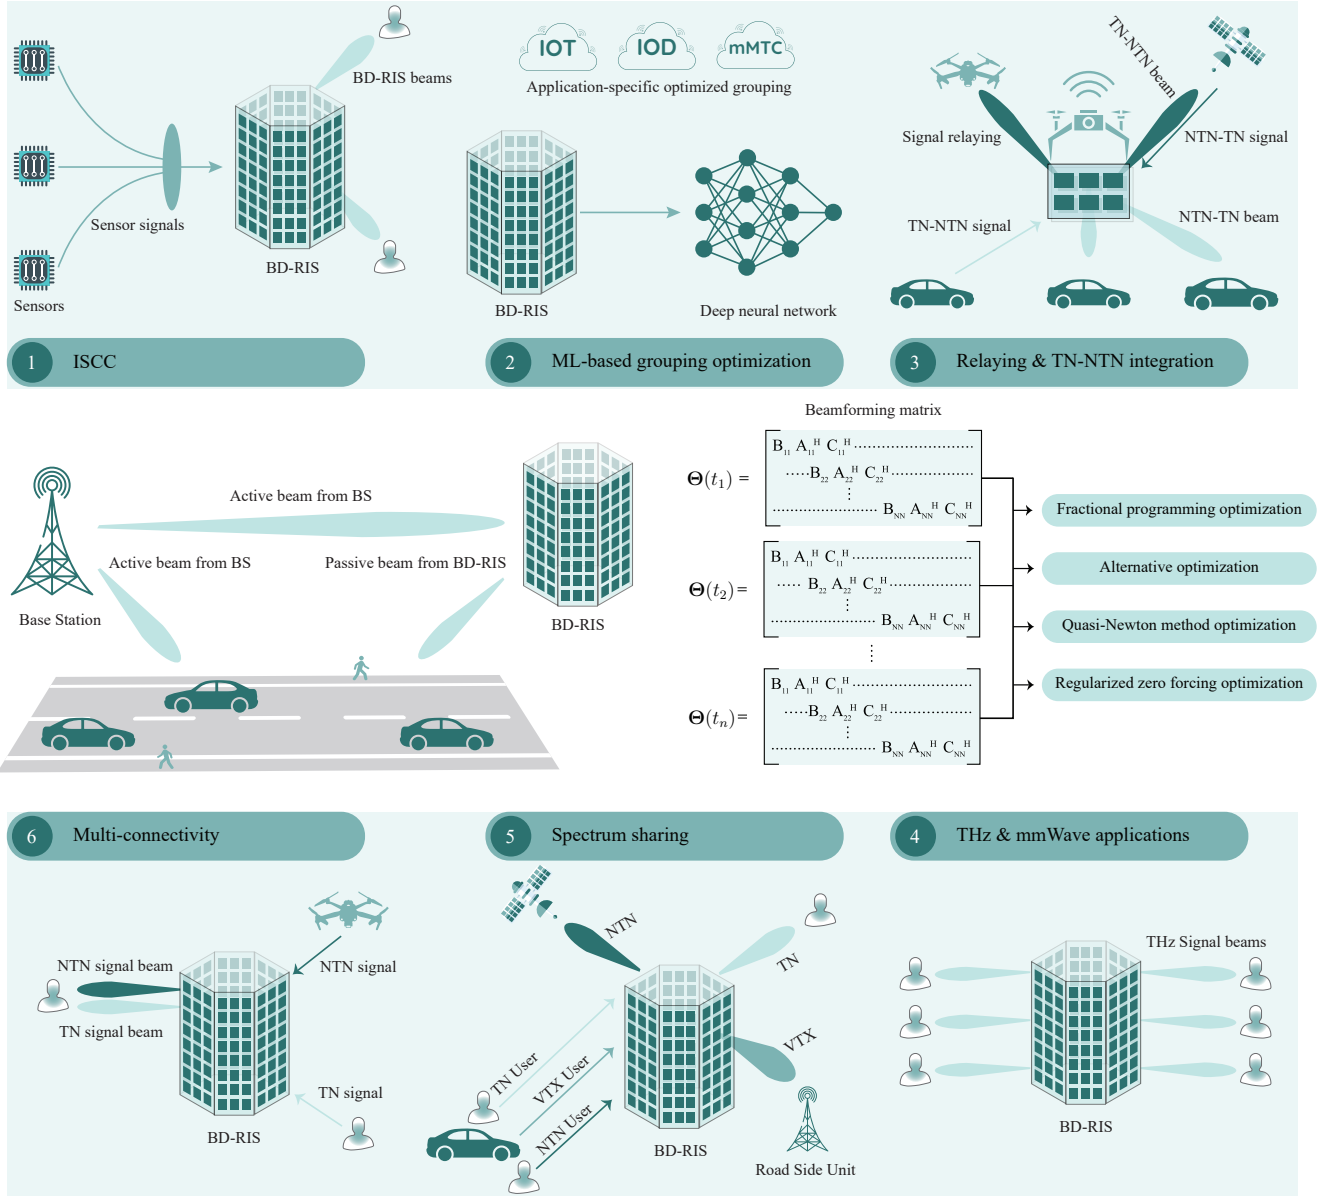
BD-RIS beams

Sensor signals

Sensors

BD-RIS

IOT IOD mMTC

Application-specific optimized grouping

BD-RIS

Deep neural network

TN-NTN beam

Signal relaying

NTN-TN signal

TN-NTN signal

NTN-TN beam

1 ISCC

2 ML-based grouping optimization

3 Relaying & TN-NTN integration

Active beam from BS

Active beam from BS

Passive beam from BD-RIS

Base Station

BD-RIS

Beamforming matrix

$\mathbf{\Theta}(t_1) = \begin{bmatrix} B_{11}A_{11}^H C_{11}^H \cdots \\ \cdots B_{22}A_{22}^H C_{22}^H \cdots \\ \vdots \\ \cdots B_{NN}A_{NN}^H C_{NN}^H \end{bmatrix}$

$\mathbf{\Theta}(t_2) = \begin{bmatrix} B_{11}A_{11}^H C_{11}^H \cdots \\ \cdots B_{22}A_{22}^H C_{22}^H \cdots \\ \vdots \\ \cdots B_{NN}A_{NN}^H C_{NN}^H \end{bmatrix}$

$\vdots$

$\mathbf{\Theta}(t_n) = \begin{bmatrix} B_{11}A_{11}^H C_{11}^H \cdots \\ \cdots B_{22}A_{22}^H C_{22}^H \cdots \\ \vdots \\ \cdots B_{NN}A_{NN}^H C_{NN}^H \end{bmatrix}$

Fractional programming optimization

Alternative optimization

Quasi-Newton method optimization

Regularized zero forcing optimization

6 Multi-connectivity

5 Spectrum sharing

4 THz & mmWave applications

NTN signal beam

NTN signal

TN signal beam

TN signal

BD-RIS

NTN

TN

VTX

TN User

VTX User

NTN User

BD-RIS

Road Side Unit

THz Signal beams

BD-RIS